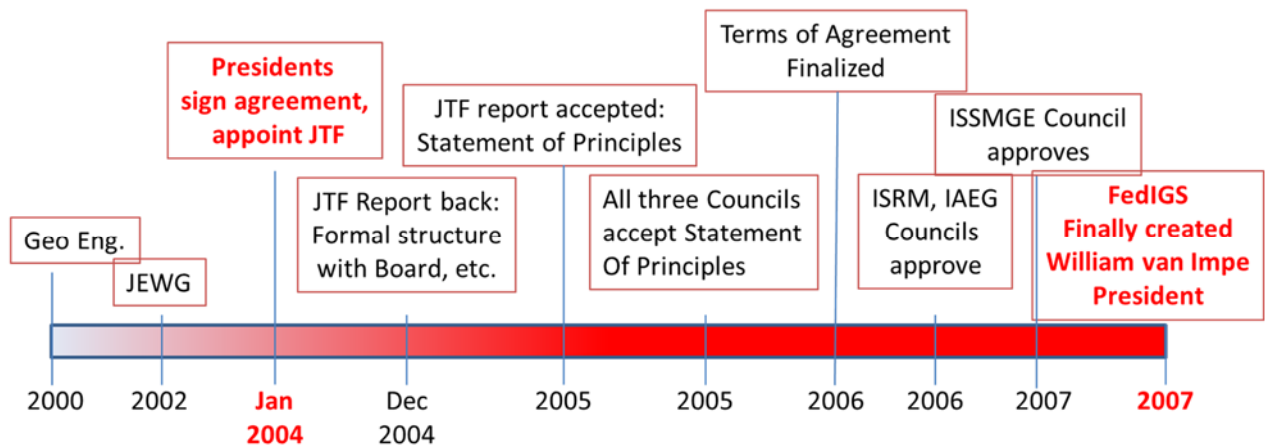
Terms of Agreement Finalized

Presidents sign agreement, appoint JTF

JTF report accepted: Statement of Principles

ISSMGE Council approves

Geo Eng.

JEWG

JTF Report back: Formal structure with Board, etc.

All three Councils accept Statement Of Principles

ISRM, IAEG Councils approve

FedIGS Finally created William van Impe President

2000

2002

Jan 2004

Dec 2004

2005

2005

2006

2006

2007

2007